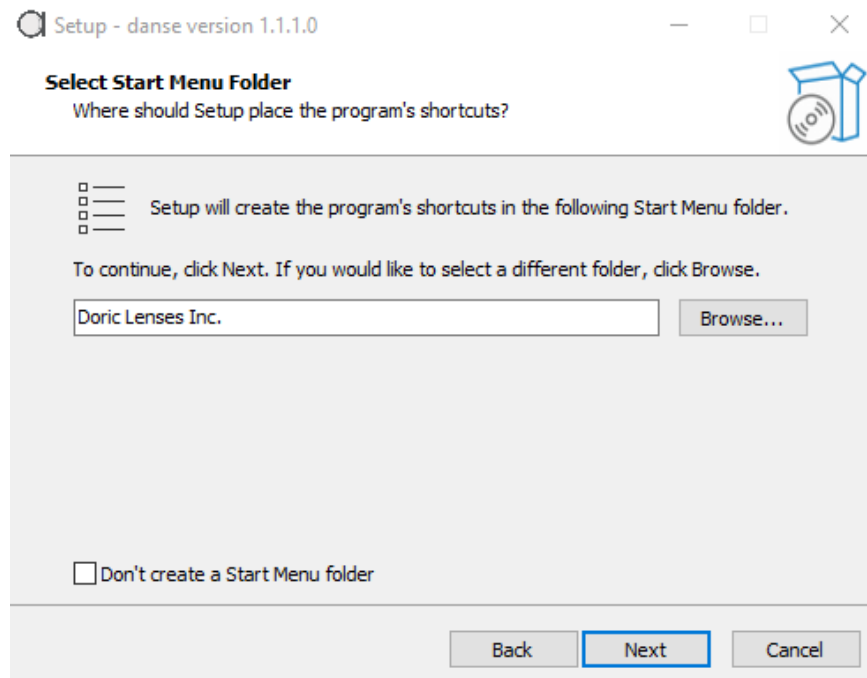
Setup - danse version 1.1.1.0

Select Start Menu Folder
Where should Setup place the program's shortcuts?

Setup will create the program's shortcuts in the following Start Menu folder.

To continue, click Next. If you would like to select a different folder, click Browse.

Doric Lenses Inc.

Browse...

Don't create a Start Menu folder

Back
Next
Cancel